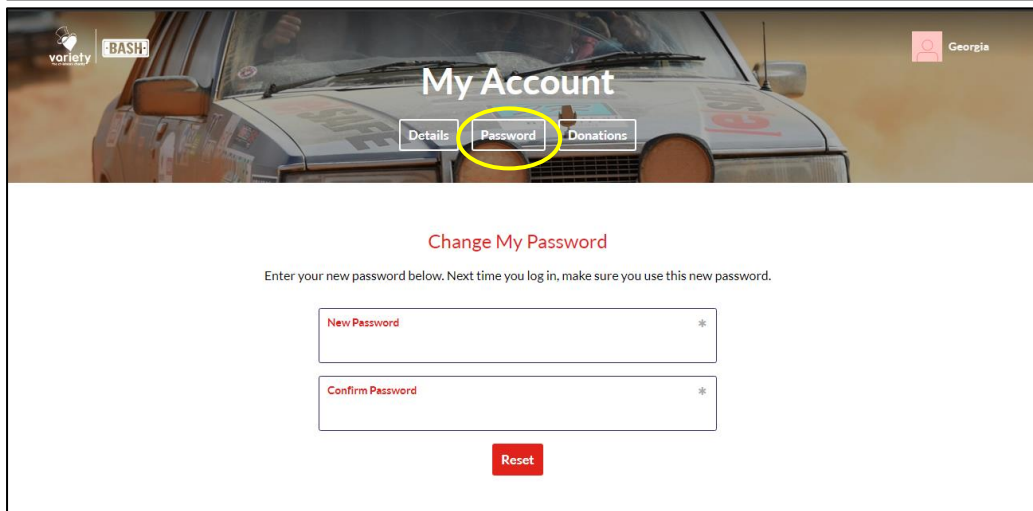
variety
BASH
Georgia

My Account

Details Password Donations

Change My Password

Enter your new password below. Next time you log in, make sure you use this new password.

New Password *

Confirm Password *

Reset